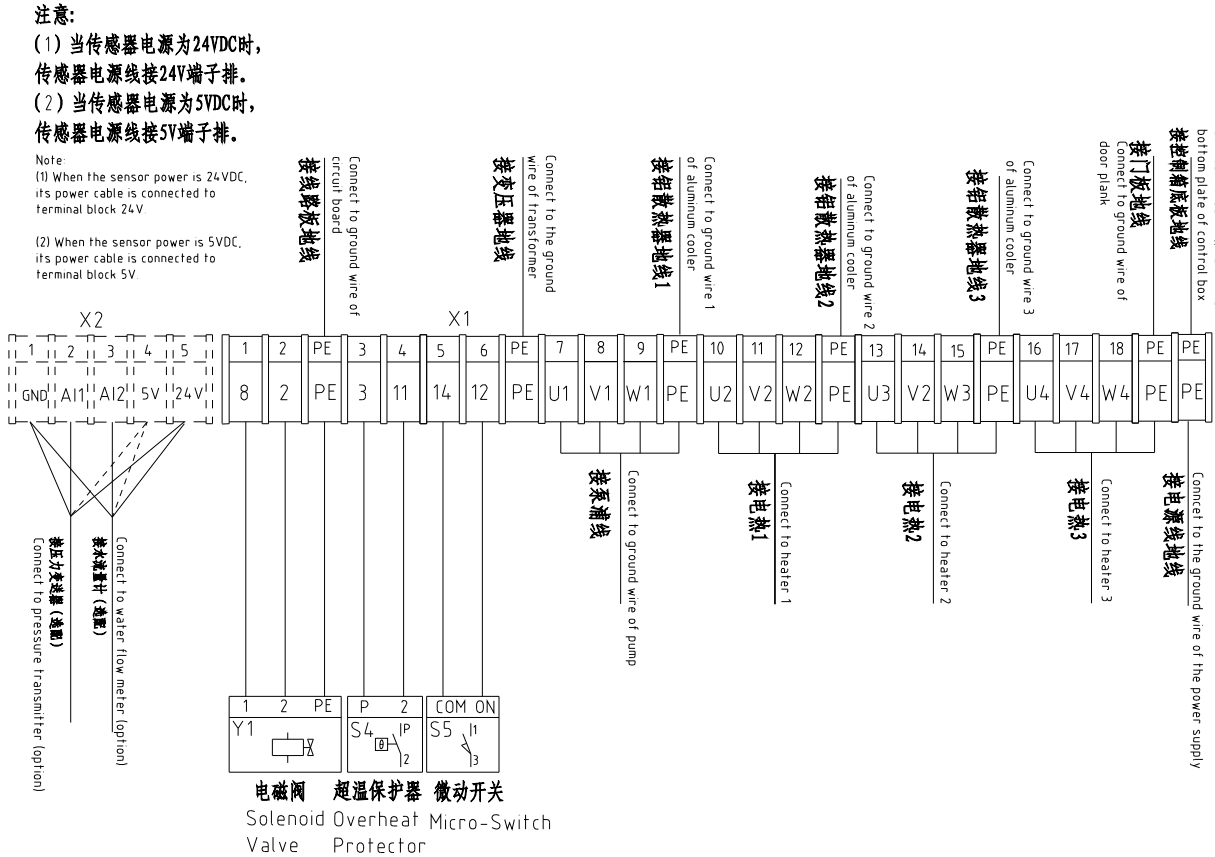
注意:
(1) 当传感器电源为24VDC时，传感器电源线接24V端子排。
(2) 当传感器电源为5VDC时，传感器电源线接5V端子排。

Note:
(1) When the sensor power is 24VDC, its power cable is connected to terminal block 24V.

(2) When the sensor power is 5VDC, its power cable is connected to terminal block 5V.

接线路板地线
Connect to ground wire of circuit board

接变压器地线
Connect to the ground wire of transformer

接铝散热器地线1
Connect to ground wire 1 of aluminum cooler

接铝散热器地线2
Connect to ground wire 2 of aluminum cooler

接铝散热器地线3
Connect to ground wire 3 of aluminum cooler

接门板地线
Connect to ground wire of door plank

接控制箱底板地线
bottom plate of control box

X2

| 1 | 2 | 3 | 4 | 5 |
|---|---|---|---|---|
| GND | AI1 | AI2 | 5V | 24V |

X1

| 1 | 2 | PE | 3 | 4 | 5 | 6 | PE | 7 | 8 | 9 | PE | 10 | 11 | 12 | PE | 13 | 14 | 15 | PE | 16 | 17 | 18 | PE | PE |
|---|---|---|---|---|---|---|---|---|---|---|---|---|---|---|---|---|---|---|---|---|---|---|---|---|
| 8 | 2 | PE | 3 | 11 | 14 | 12 | PE | U1 | V1 | W1 | PE | U2 | V2 | W2 | PE | U3 | V2 | W3 | PE | U4 | V4 | W4 | PE | PE |

接泵地线
Connect to ground wire of pump

接电热1
Connect to heater 1

接电热2
Connect to heater 2

接电热3
Connect to heater 3

接电源线地线
Connect to the ground wire of the power supply

接压力变送器(选配)
Connect to pressure transmitter (option)

接水流量计(选配)
Connect to water flow meter (option)

1 2 PE
Y1

P 2
S4 IP 2

COM ON
S5 1 3

电磁阀
Solenoid Valve

超温保护器
Overheat Protector

微动开关
Micro-Switch